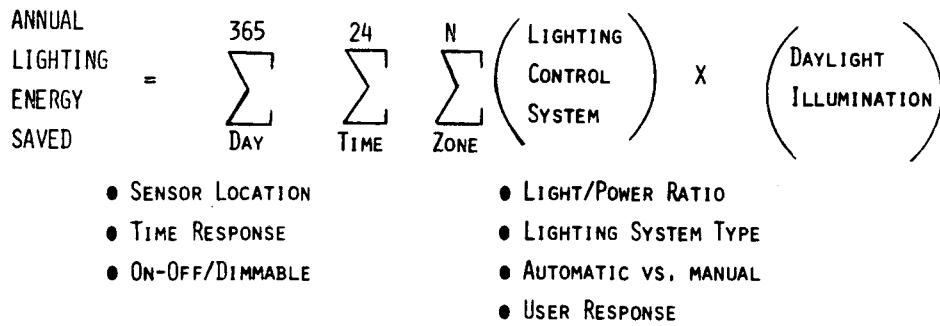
ANNUAL LIGHTING ENERGY SAVED $= \sum_{\text{Day}}^{365} \sum_{\text{Time}}^{24} \sum_{\text{Zone}}^{N} \left(\text{Lighting Control System}\right) \times \left(\text{Daylight Illumination}\right)$

- Sensor Location
- Time Response
- On-Off/Dimmable

- Light/Power Ratio
- Lighting System Type
- Automatic vs. manual
- User Response